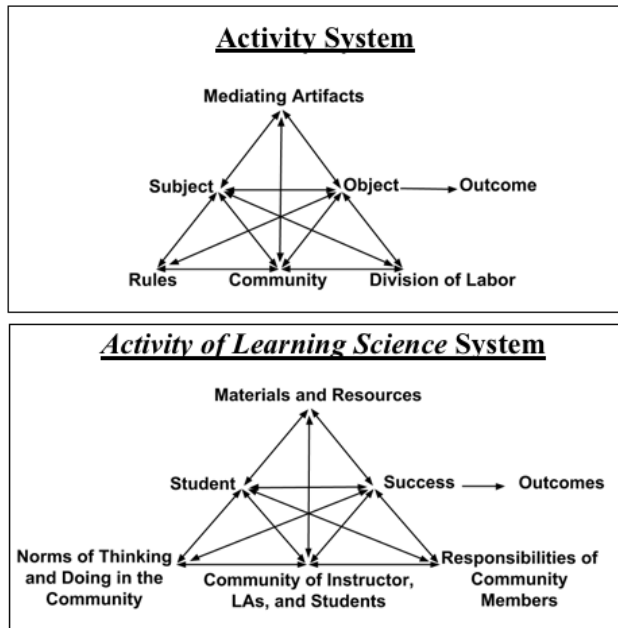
Activity System

Mediating Artifacts

Subject

Object

Outcome

Rules

Community

Division of Labor

Activity of Learning Science System

Materials and Resources

Student

Success

Outcomes

Norms of Thinking and Doing in the Community

Community of Instructor, LAs, and Students

Responsibilities of Community Members